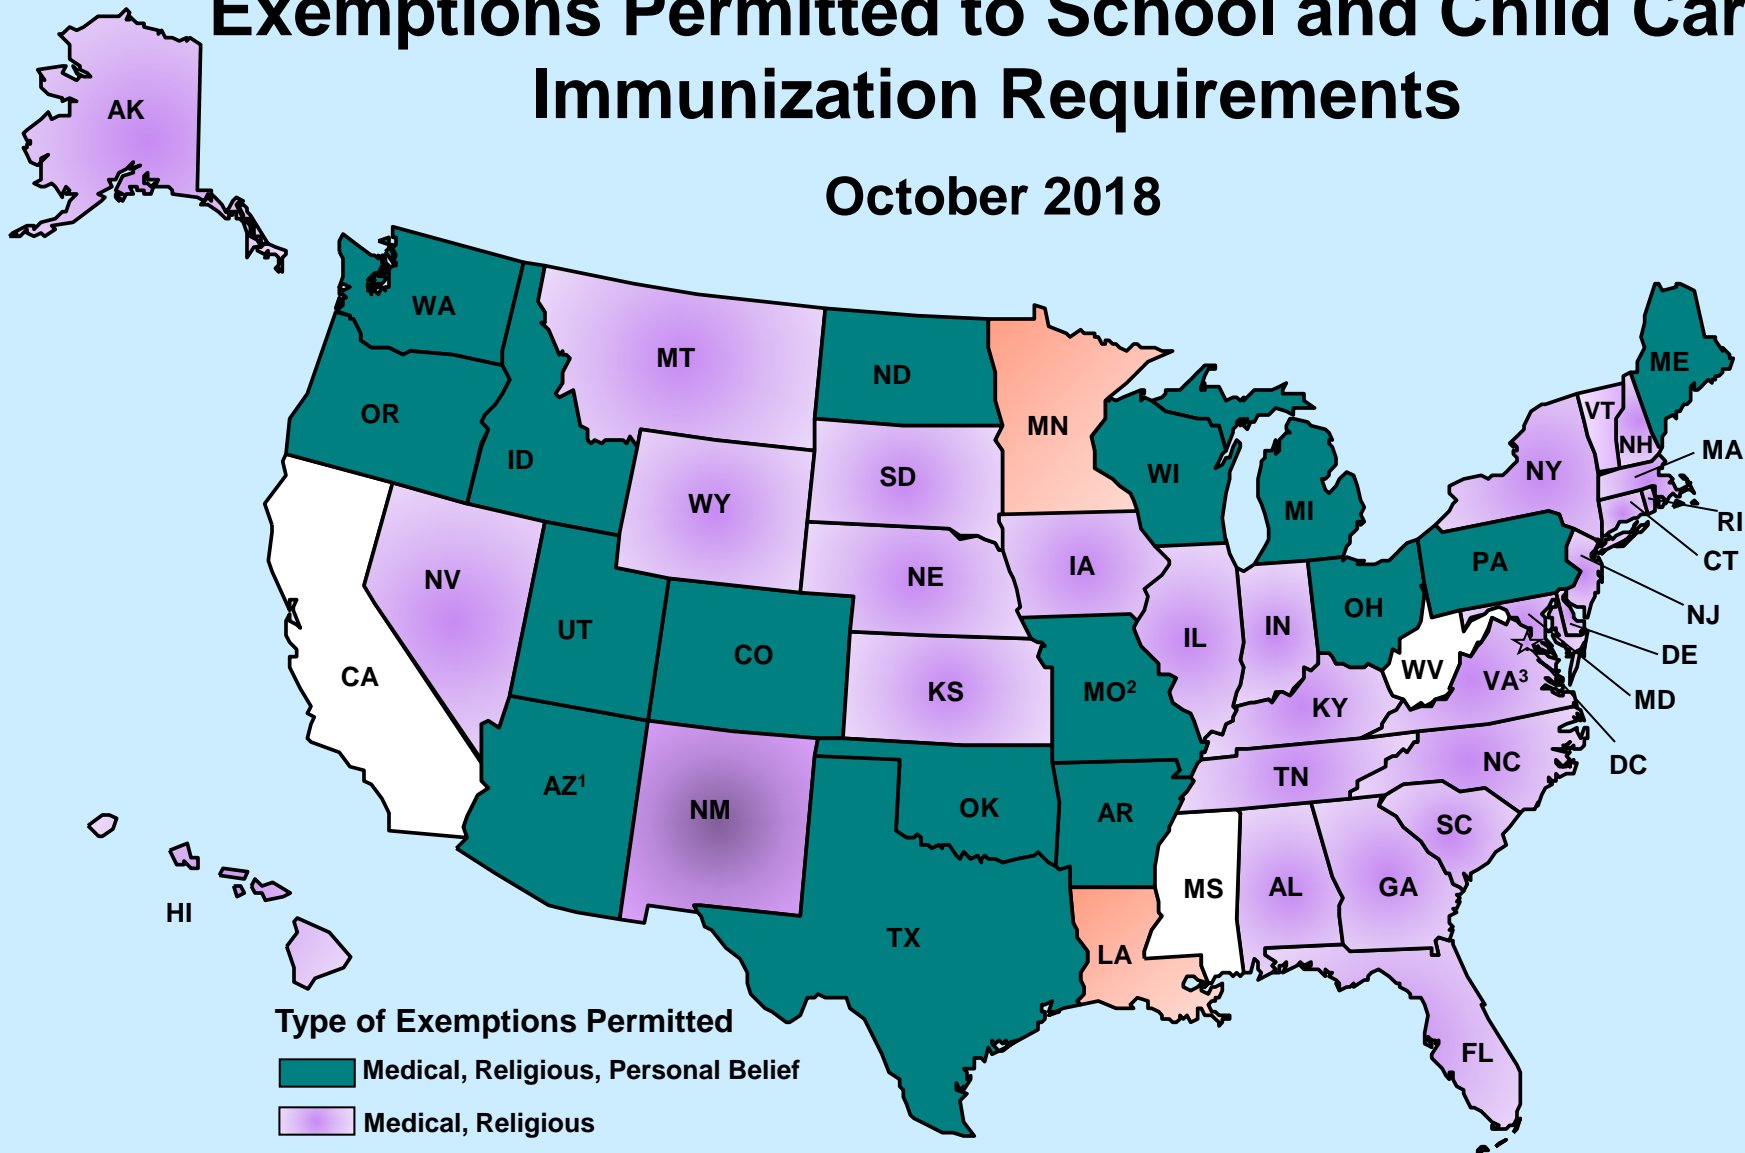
Exemptions Permitted to School and Child Car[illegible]
Immunization Requirements

October 2018

AK
WA
OR
ID
MT
ND
MN
SD
WY
NV
CA
UT
CO
NE
IA
WI
MI
IL
IN
OH
PA
NY
VT
NH
ME
MA
RI
CT
NJ
DE
MD
DC
KS
$MO^2$
KY
WV
$VA^3$
NC
TN
SC
GA
AL
MS
AR
OK
NM
$AZ^1$
TX
LA
FL
HI

Type of Exemptions Permitted
Medical, Religious, Personal Belief
Medical, Religious